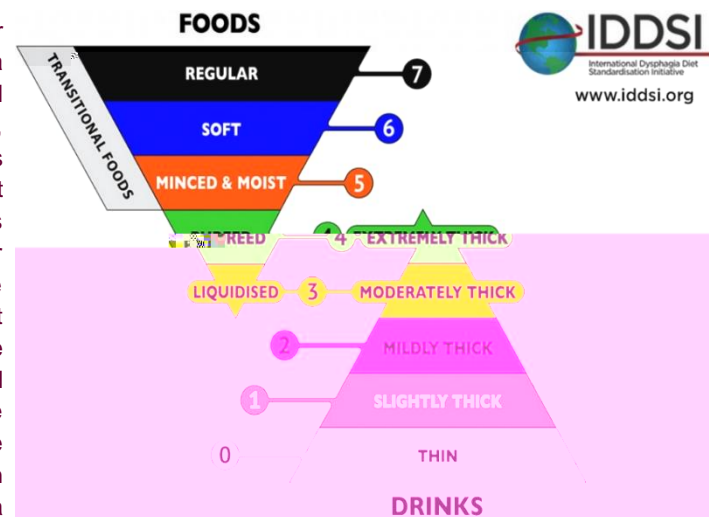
FOODS

IDDSI
International Dysphagia Diet Standardisation Initiative
www.iddsi.org

TRANSITIONAL FOODS

REGULAR 7
SOFT 6
MINCED & MOIST 5
PUREED 4 EXTREMELY THICK
LIQUIDISED 3 MODERATELY THICK
2 MILDLY THICK
1 SLIGHTLY THICK
0 THIN

DRINKS